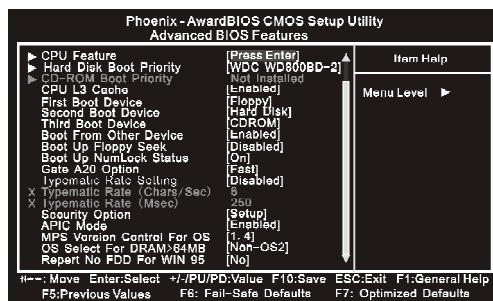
Phoenix - AwardBIOS CMOS Setup Utility
Advanced BIOS Features

| | | |
|---|---|---|
| ▶ CPU Feature | [Press Enter] | Item Help |
| ▶ Hard Disk Boot Priority | [WDC WD800BD-2] | |
| ▶ CD-ROM Boot Priority | Not Installed | |
| CPU L3 Cache | [Enabled] | Menu Level ▶ |
| First Boot Device | [Floppy] | |
| Second Boot Device | [Hard Disk] | |
| Third Boot Device | [CDROM] | |
| Boot From Other Device | [Enabled] | |
| Boot Up Floppy Seek | [Disabled] | |
| Boot Up NumLock Status | [On] | |
| Gate A20 Option | [Fast] | |
| Typematic Rate Setting | [Disabled] | |
| X Typematic Rate (Chars/Sec) | 6 | |
| X Typematic Rate (Msec) | 250 | |
| Security Option | [Setup] | |
| APIC Mode | [Enabled] | |
| MPS Version Control For OS | [1.4] | |
| OS Select For DRAM>64MB | [Non-OS2] | |
| Report No FDD For WIN 95 | [No] | |

↑↓→←: Move Enter:Select +/-/PU/PD:Value F10:Save ESC:Exit F1:General Help
F5:Previous Values F6: Fail-Safe Defaults F7: Optimized Defaults